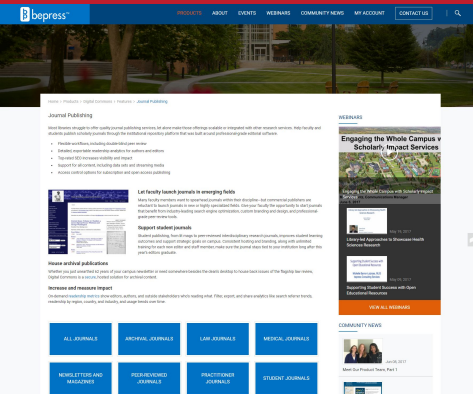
bepress™

PRODUCTS ABOUT EVENTS WEBINARS COMMUNITY NEWS MY ACCOUNT CONTACT US

Home > Products > Digital Commons > Features > Journal Publishing

Journal Publishing

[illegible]

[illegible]

Let faculty launch journals in emerging fields

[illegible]

Support student journals

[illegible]

House archival publications

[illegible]

Increase and measure impact

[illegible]

ALL JOURNALS
ARCHIVAL JOURNALS
LAW JOURNALS
MEDICAL JOURNALS
NEWSLETTERS AND MAGAZINES
PEER-REVIEWED JOURNALS
PRACTITIONER JOURNALS
STUDENT JOURNALS

WEBINARS

Engaging the Whole Campus with Scholarly Impact Services

Engaging the Whole Campus with Scholarly Impact Services

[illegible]

Library-led Approaches to Showcase Health Sciences Research

Supporting Student Success with Open Educational Resources

VIEW ALL WEBINARS

COMMUNITY NEWS

Meet Our Product Team, Part 1

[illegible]